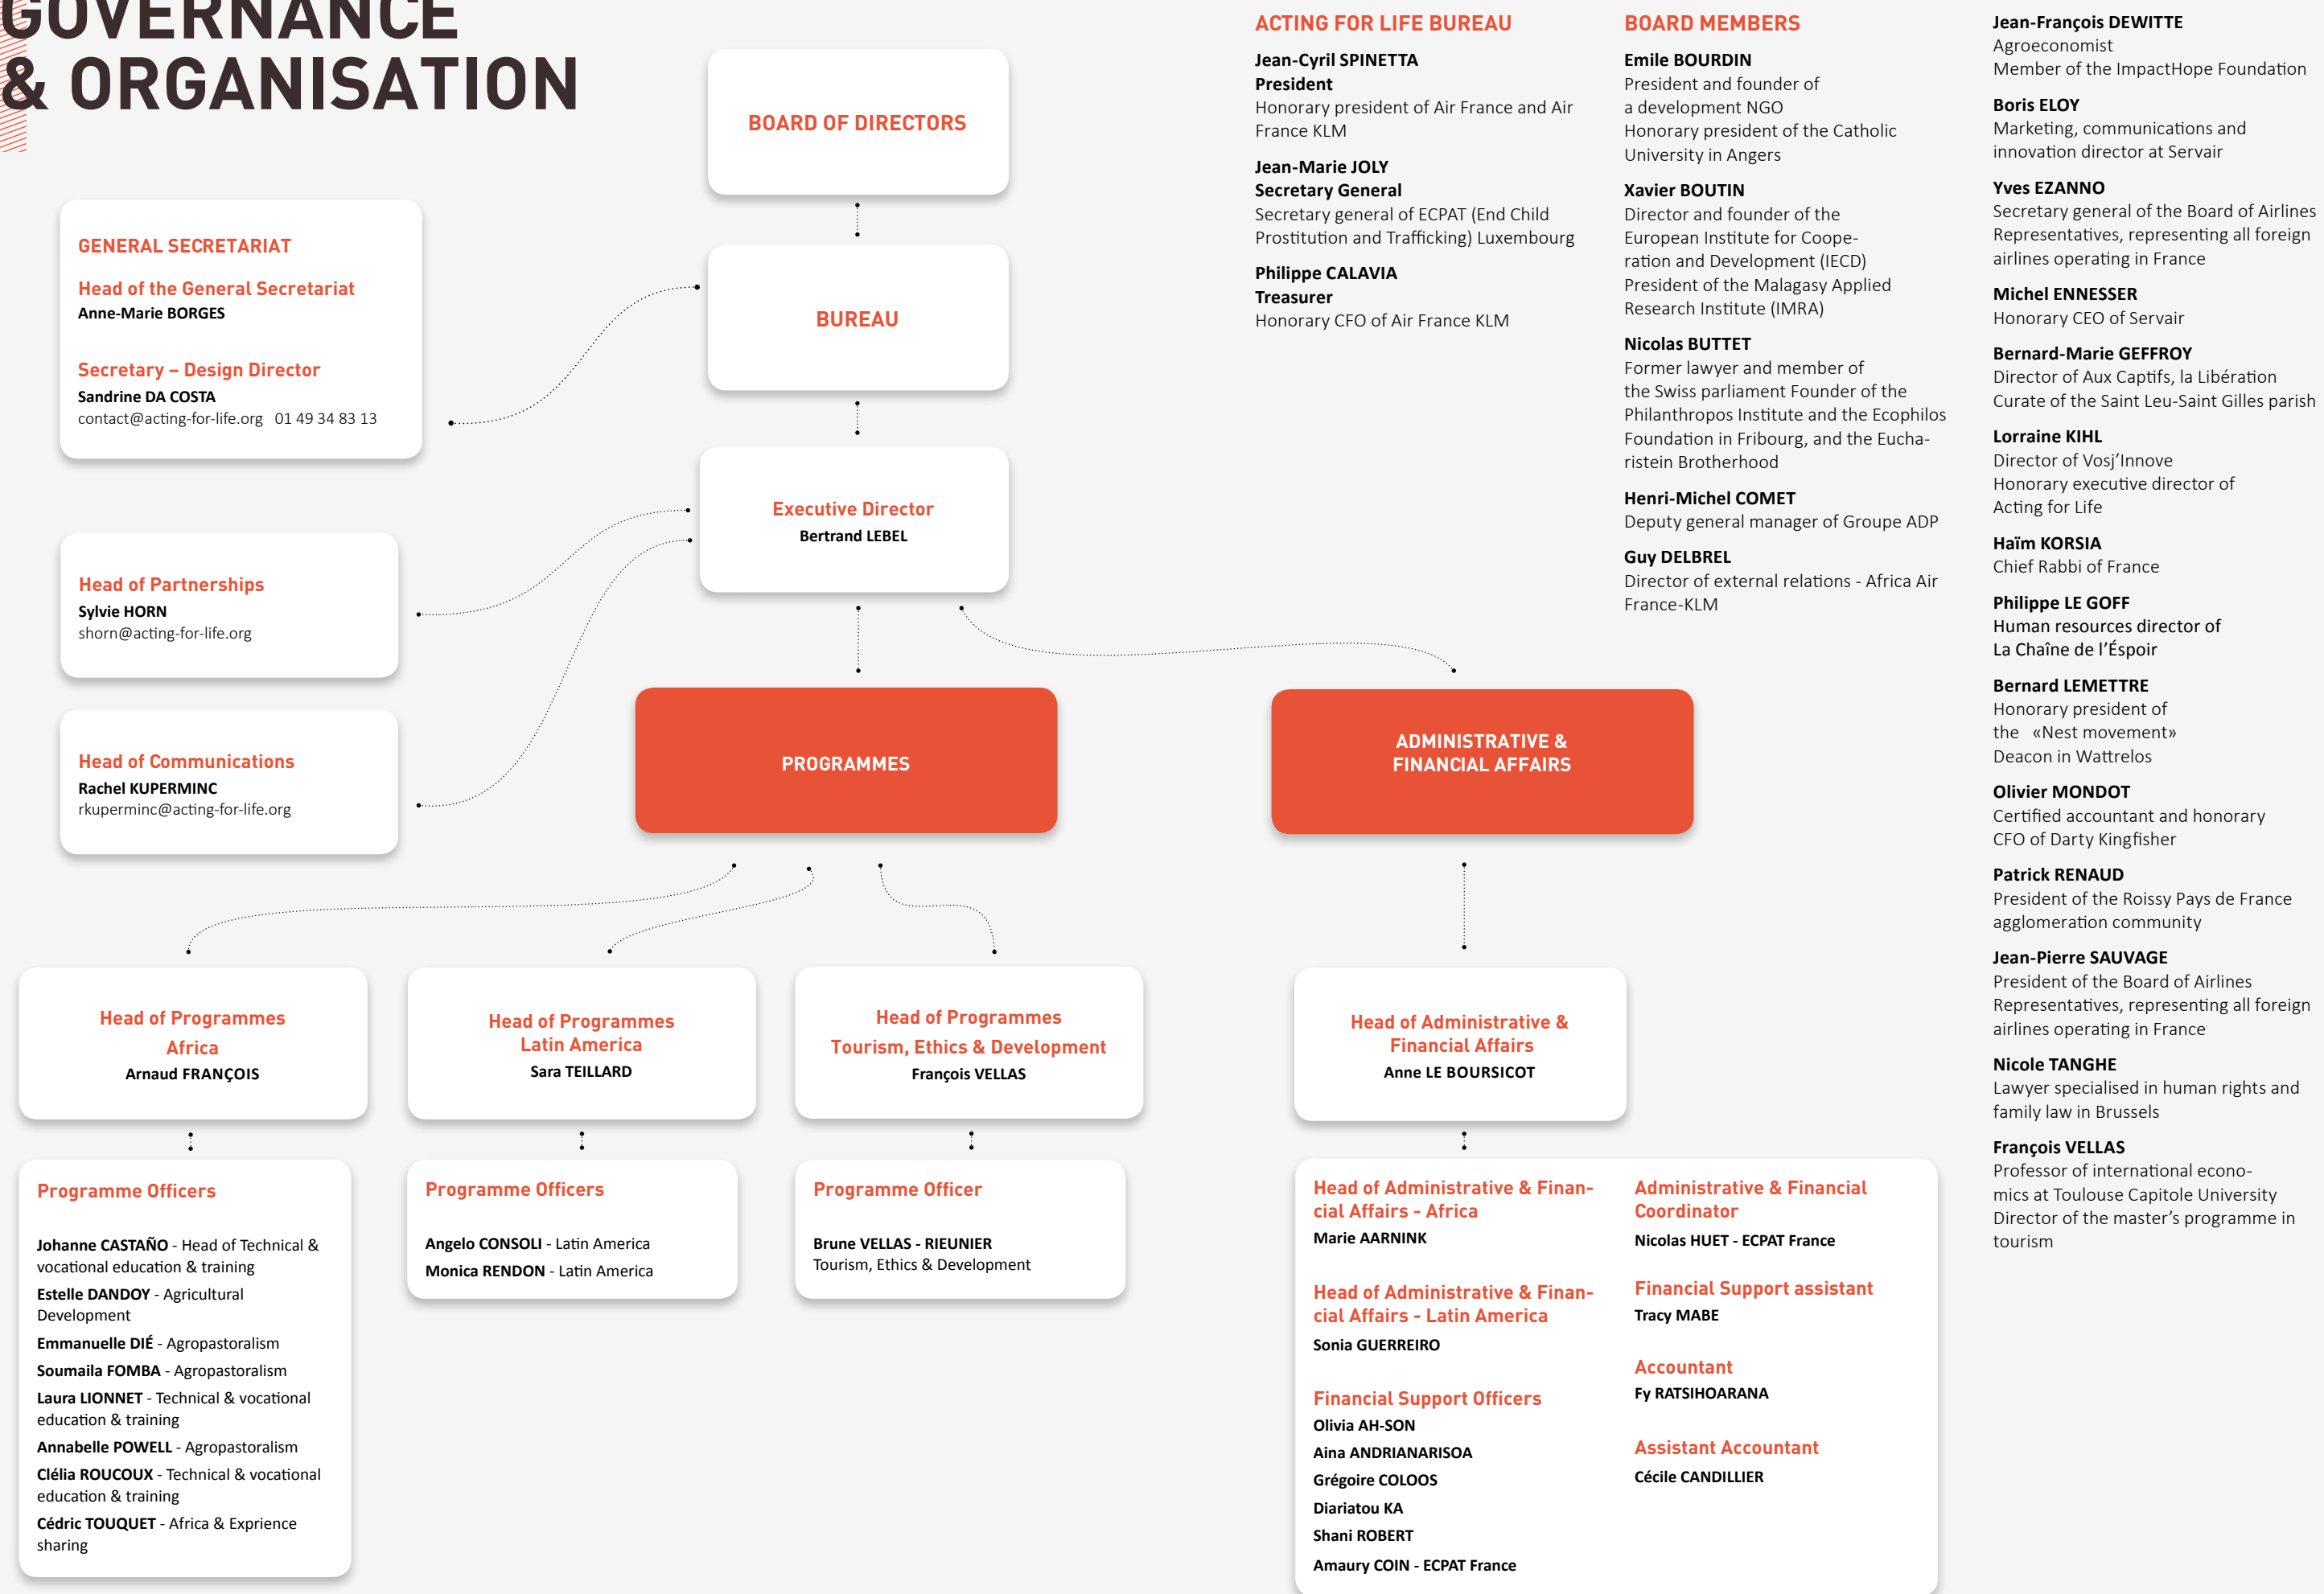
GOVERNANCE & ORGANISATION

BOARD OF DIRECTORS

BUREAU

GENERAL SECRETARIAT

Head of the General Secretariat
Anne-Marie BORGES

Secretary – Design Director
Sandrine DA COSTA
contact@acting-for-life.org 01 49 34 83 13

Executive Director
Bertrand LEBEL

Head of Partnerships
Sylvie HORN
shorn@acting-for-life.org

Head of Communications
Rachel KUPERMINC
rkuperminc@acting-for-life.org

PROGRAMMES

ADMINISTRATIVE & FINANCIAL AFFAIRS

Head of Programmes Africa
Arnaud FRANÇOIS

Head of Programmes Latin America
Sara TEILLARD

Head of Programmes Tourism, Ethics & Development
François VELLAS

Head of Administrative & Financial Affairs
Anne LE BOURSICOT

Programme Officers

Johanne CASTAÑO - Head of Technical & vocational education & training
Estelle DANDOY - Agricultural Development
Emmanuelle DIÉ - Agropastoralism
Soumaila FOMBA - Agropastoralism
Laura LIONNET - Technical & vocational education & training
Annabelle POWELL - Agropastoralism
Clélia ROUCOUX - Technical & vocational education & training
Cédric TOUQUET - Africa & Exprience sharing

Programme Officers

Angelo CONSOLI - Latin America
Monica RENDON - Latin America

Programme Officer

Brune VELLAS - RIEUNIER
Tourism, Ethics & Development

Head of Administrative & Financial Affairs - Africa
Marie AARNINK

Head of Administrative & Financial Affairs - Latin America
Sonia GUERREIRO

Financial Support Officers
Olivia AH-SON
Aina ANDRIANARISOA
Grégoire COLOOS
Diariatou KA
Shani ROBERT
Amaury COIN - ECPAT France

Administrative & Financial Coordinator
Nicolas HUET - ECPAT France

Financial Support assistant
Tracy MABE

Accountant
Fy RATSIHOARANA

Assistant Accountant
Cécile CANDILLIER

ACTING FOR LIFE BUREAU

Jean-Cyril SPINETTA
President
Honorary president of Air France and Air France KLM

Jean-Marie JOLY
Secretary General
Secretary general of ECPAT (End Child Prostitution and Trafficking) Luxembourg

Philippe CALAVIA
Treasurer
Honorary CFO of Air France KLM

BOARD MEMBERS

Emile BOURDIN
President and founder of a development NGO
Honorary president of the Catholic University in Angers

Xavier BOUTIN
Director and founder of the European Institute for Cooperation and Development (IECD)
President of the Malagasy Applied Research Institute (IMRA)

Nicolas BUTTET
Former lawyer and member of the Swiss parliament Founder of the Philanthropos Institute and the Ecophilos Foundation in Fribourg, and the Eucharistein Brotherhood

Henri-Michel COMET
Deputy general manager of Groupe ADP

Guy DELBREL
Director of external relations - Africa Air France-KLM

Jean-François DEWITTE
Agroeconomist
Member of the ImpactHope Foundation

Boris ELOY
Marketing, communications and innovation director at Servair

Yves EZANNO
Secretary general of the Board of Airlines Representatives, representing all foreign airlines operating in France

Michel ENNESSER
Honorary CEO of Servair

Bernard-Marie GEFFROY
Director of Aux Captifs, la Libération
Curate of the Saint Leu-Saint Gilles parish

Lorraine KIHL
Director of Vosj'Innove
Honorary executive director of Acting for Life

Haïm KORSIA
Chief Rabbi of France

Philippe LE GOFF
Human resources director of La Chaîne de l'Éspoir

Bernard LEMETTRE
Honorary president of the «Nest movement»
Deacon in Wattrelos

Olivier MONDOT
Certified accountant and honorary CFO of Darty Kingfisher

Patrick RENAUD
President of the Roissy Pays de France agglomeration community

Jean-Pierre SAUVAGE
President of the Board of Airlines Representatives, representing all foreign airlines operating in France

Nicole TANGHE
Lawyer specialised in human rights and family law in Brussels

François VELLAS
Professor of international economics at Toulouse Capitole University
Director of the master's programme in tourism